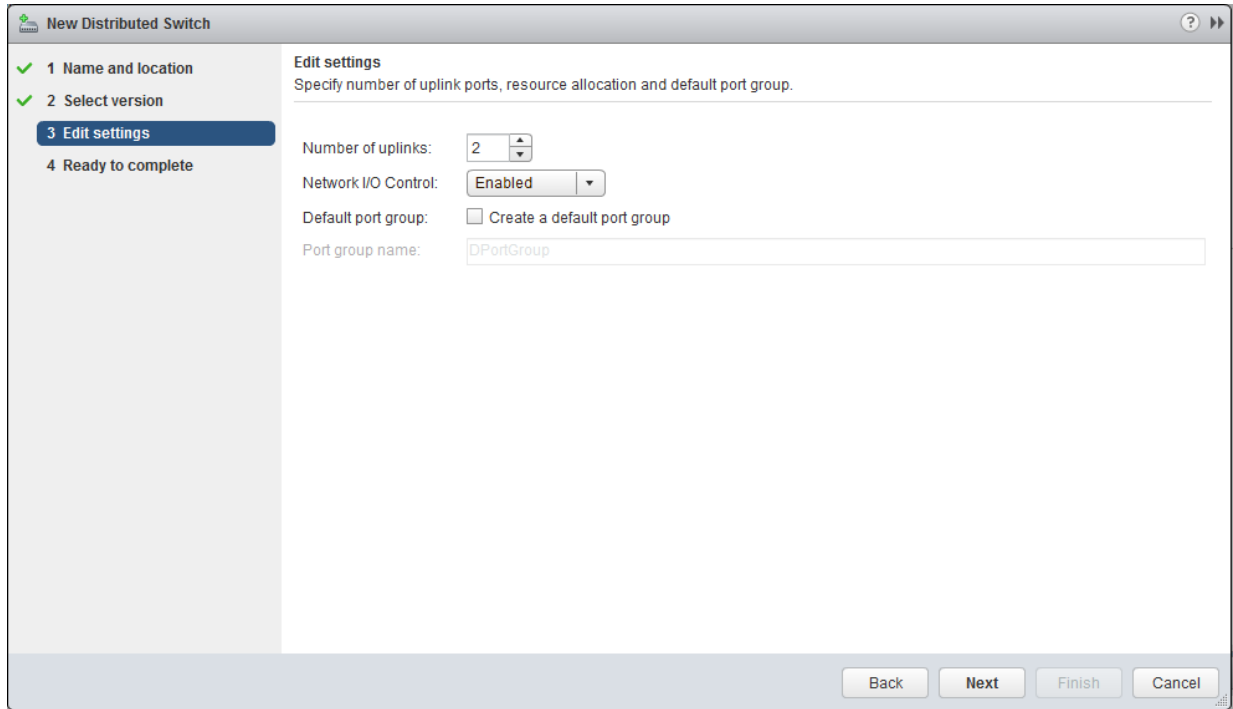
New Distributed Switch

1 Name and location
2 Select version
3 Edit settings
4 Ready to complete

Edit settings
Specify number of uplink ports, resource allocation and default port group.

Number of uplinks: 2
Network I/O Control: Enabled
Default port group: Create a default port group
Port group name: DPortGroup

Back Next Finish Cancel